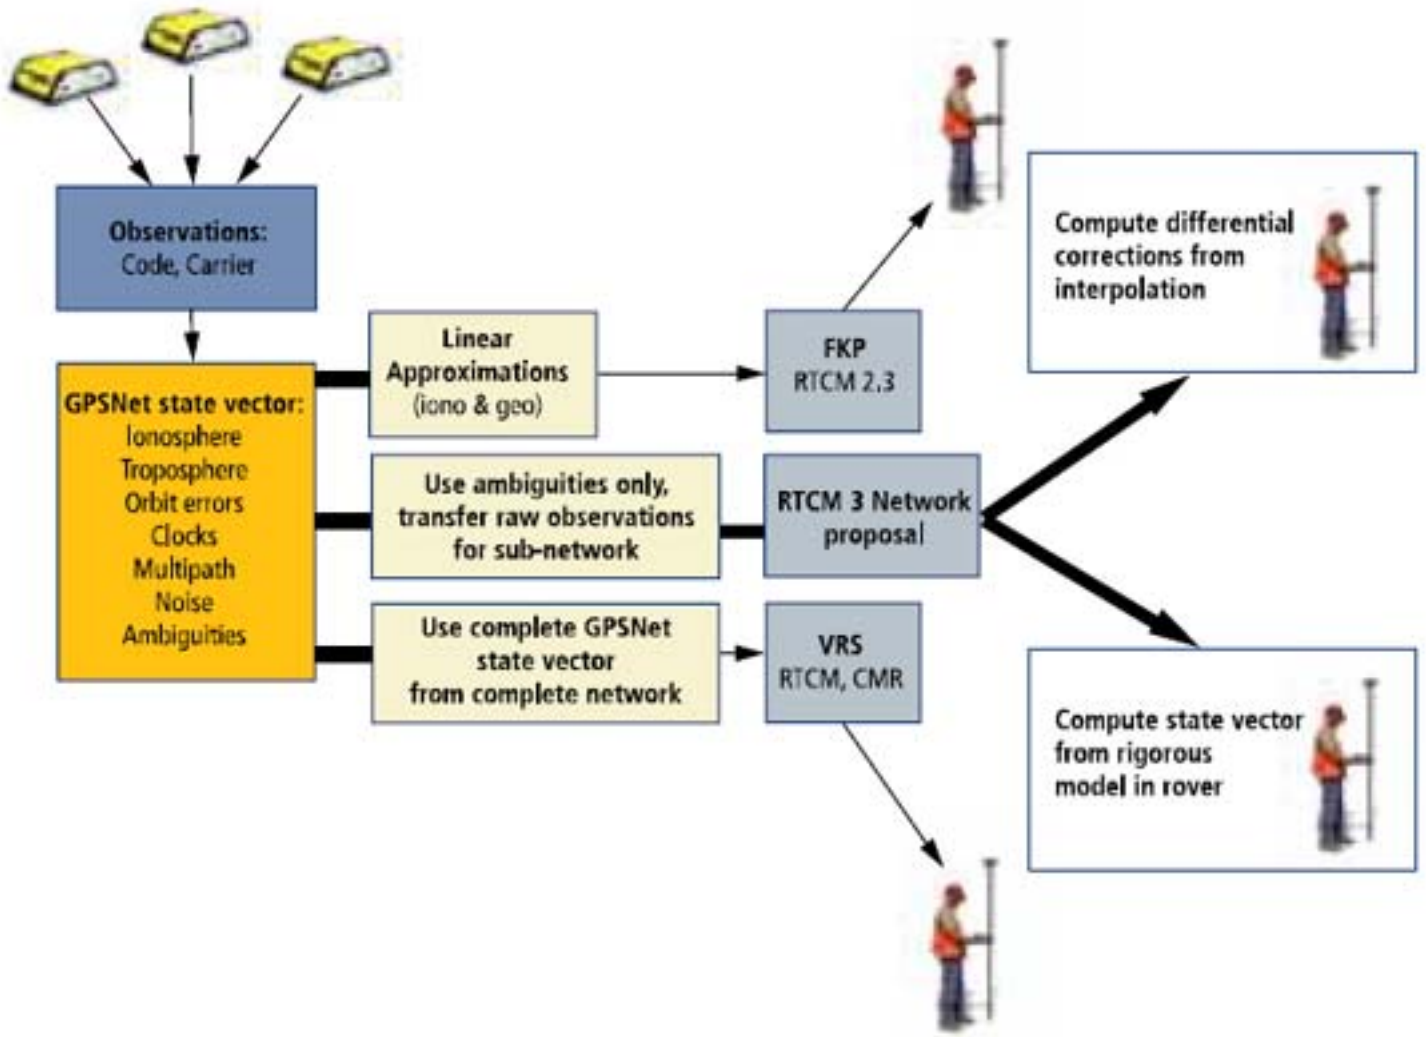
Observations:
Code, Carrier

GPSNet state vector:
Ionosphere
Troposphere
Orbit errors
Clocks
Multipath
Noise
Ambiguities

Linear Approximations
(iono & geo)

Use ambiguities only, transfer raw observations for sub-network

Use complete GPSNet state vector from complete network

FKP
RTCM 2.3

RTCM 3 Network proposal

VRS
RTCM, CMR

Compute differential corrections from interpolation

Compute state vector from rigorous model in rover